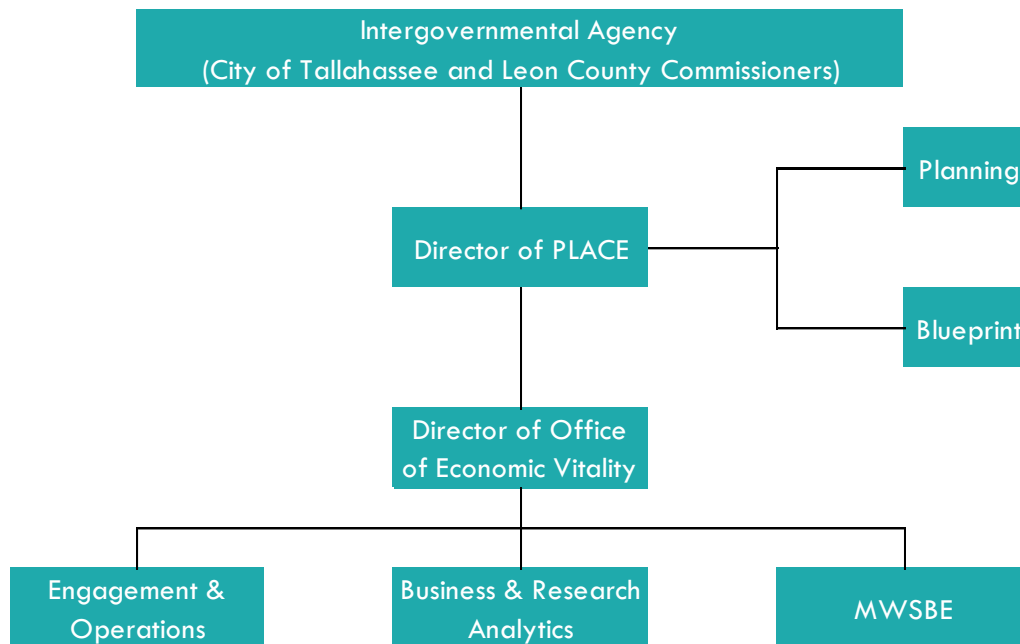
Intergovernmental Agency
(City of Tallahassee and Leon County Commissioners)

Director of PLACE

Planning

Blueprint

Director of Office of Economic Vitality

Engagement & Operations

Business & Research Analytics

MWSBE